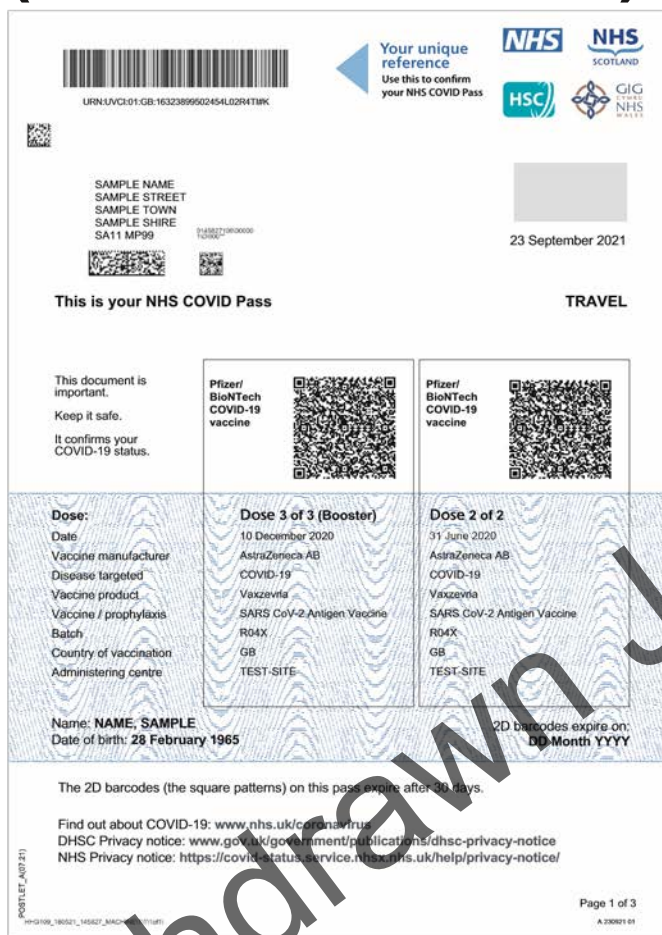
URN:UVCI:01:GB:16323899502454L02R4TlfK

Your unique reference
Use this to confirm your NHS COVID Pass

NHS
NHS SCOTLAND
HSC
GIG CYMRU NHS WALES

SAMPLE NAME
SAMPLE STREET
SAMPLE TOWN
SAMPLE SHIRE
SA11 MP99

23 September 2021

This is your NHS COVID Pass

TRAVEL

This document is important.

Keep it safe.

It confirms your COVID-19 status.

Pfizer/ BioNTech COVID-19 vaccine

Pfizer/ BioNTech COVID-19 vaccine

| Dose: | Dose 3 of 3 (Booster) | Dose 2 of 2 |
|---|---|---|
| Date | 10 December 2020 | 31 June 2020 |
| Vaccine manufacturer | AstraZeneca AB | AstraZeneca AB |
| Disease targeted | COVID-19 | COVID-19 |
| Vaccine product | Vaxzevria | Vaxzevria |
| Vaccine / prophylaxis | SARS CoV-2 Antigen Vaccine | SARS CoV-2 Antigen Vaccine |
| Batch | R04X | R04X |
| Country of vaccination | GB | GB |
| Administering centre | TEST-SITE | TEST-SITE |

Name: NAME, SAMPLE
Date of birth: 28 February 1965

2D barcodes expire on:
DD Month YYYY

The 2D barcodes (the square patterns) on this pass expire after 30 days.

Find out about COVID-19: www.nhs.uk/coronavirus
DHSC Privacy notice: www.gov.uk/government/publications/dhsc-privacy-notice
NHS Privacy notice: https://covid-status.service.nhsx.nhs.uk/help/privacy-notice/

POSTLET_A(07.21)

Page 1 of 3
A 230921 01

Withdrawn